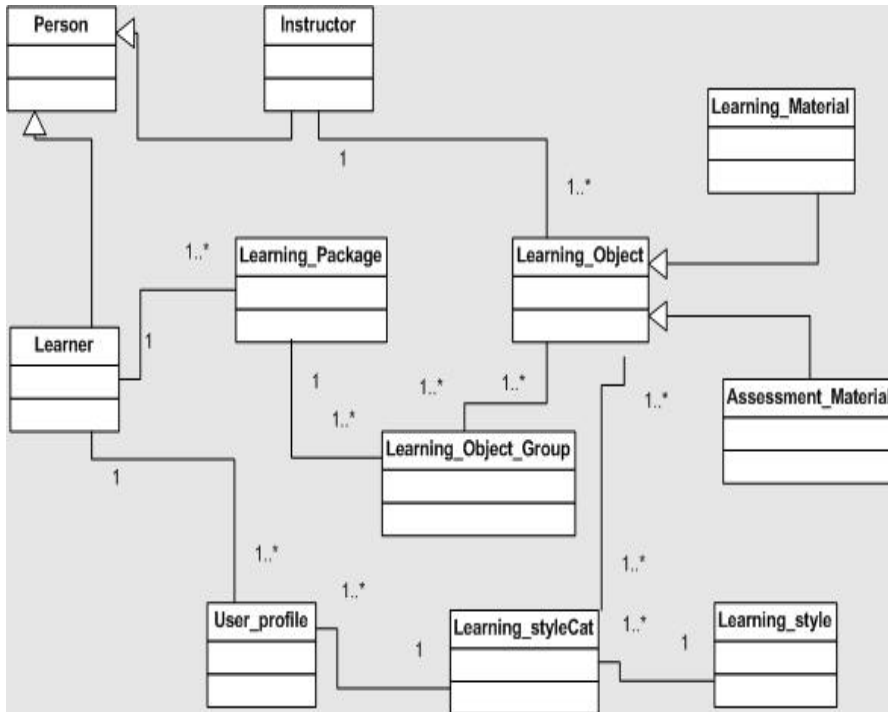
Person

Instructor

Learning_Material

1

1..*

1..*

Learning_Package

Learning_Object

Learner

1

1

1..*

1..*

1..*

1..*

Assessment_Material

Learning_Object_Group

1

1..*

1..*

1..*

1..*

User_profile

Learning_styleCat

Learning_style

1

1